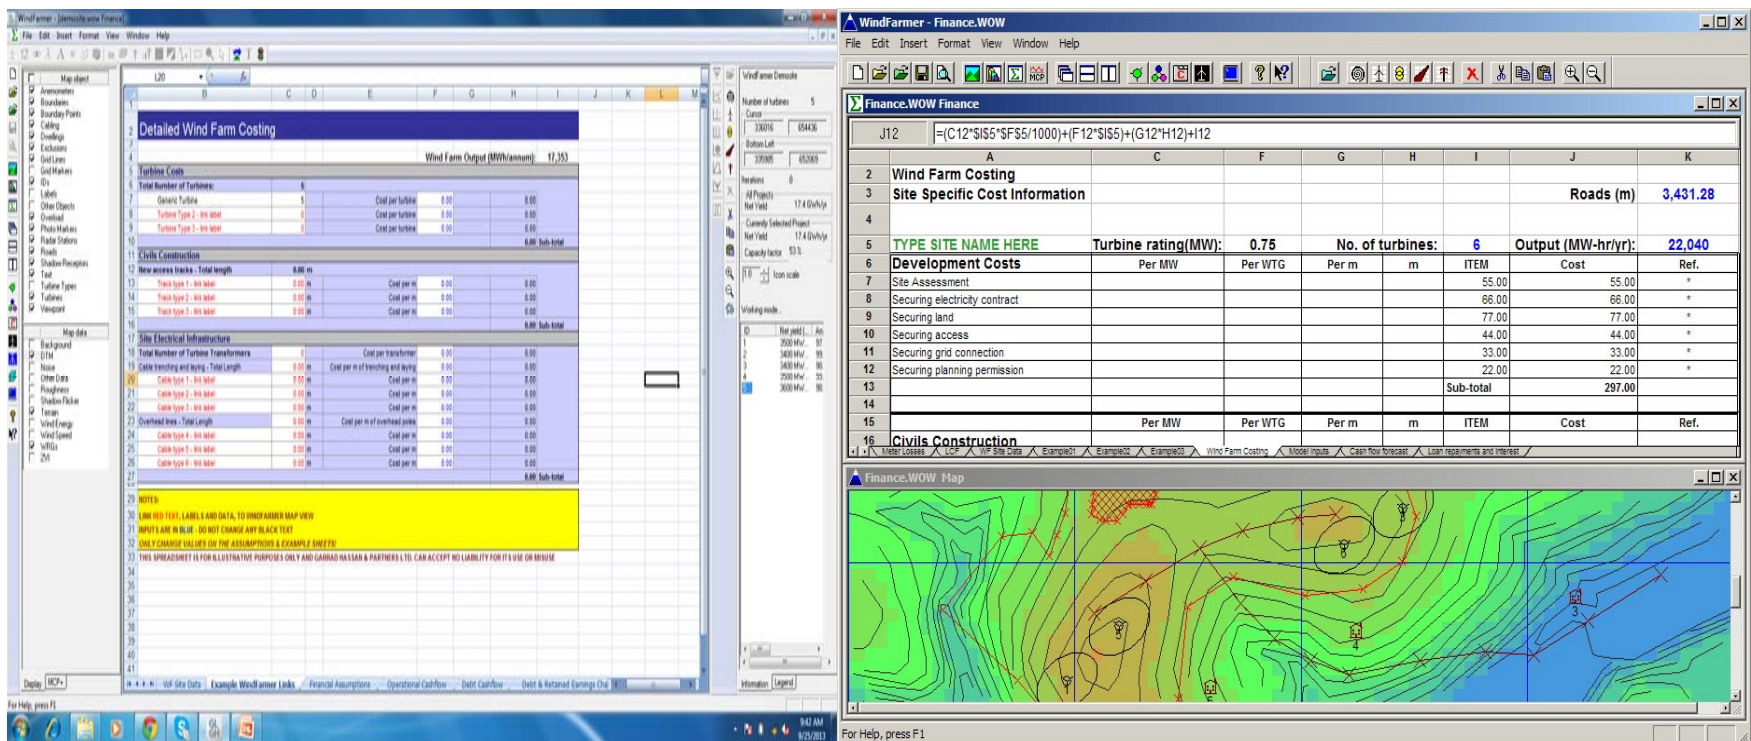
WindFarmer - Finance.WOW

File Edit Insert Format View Window Help

Finance.WOW Finance

J12 =(C12*$I$5*$F$5/1000)+(F12*$I$5)+(G12*H12)+I12

| | A | C | F | G | H | I | J | K |
|---|---|---|---|---|---|---|---|---|
| 2 | Wind Farm Costing | | | | | | | |
| 3 | Site Specific Cost Information | | | | | | Roads (m) | 3,431.28 |
| 4 | | | | | | | | |
| 5 | TYPE SITE NAME HERE | Turbine rating(MW): | 0.75 | No. of turbines: | | 6 | Output (MW-hr/yr): | 22,040 |
| 6 | Development Costs | Per MW | Per WTG | Per m | m | ITEM | Cost | Ref. |
| 7 | Site Assessment | | | | | 55.00 | 55.00 | * |
| 8 | Securing electricity contract | | | | | 66.00 | 66.00 | * |
| 9 | Securing land | | | | | 77.00 | 77.00 | * |
| 10 | Securing access | | | | | 44.00 | 44.00 | * |
| 11 | Securing grid connection | | | | | 33.00 | 33.00 | * |
| 12 | Securing planning permission | | | | | 22.00 | 22.00 | * |
| 13 | | | | | | Sub-total | 297.00 | |
| 14 | | | | | | | | |
| 15 | | Per MW | Per WTG | Per m | m | ITEM | Cost | Ref. |
| 16 | Civils Construction | | | | | | | |

Meter Losses / LCF / WF Site Data / Example01 / Example02 / Example03 / Wind Farm Costing / Model inputs / Cash flow forecast / Loan repayments and interest

Finance.WOW Map

For Help, press F1

Detailed Wind Farm Costing
Wind Farm Output (MWh/annum): 17,353
Turbine Costs
Total Number of Turbines:
Civils Construction
New access tracks - Total length
Site Electrical Infrastructure
Total Number of Turbine Transformers
NOTES:
LINK RED TEXT, LABELS AND DATA, TO WINDFARMER MAP VIEW
INPUTS ARE IN BLUE - DO NOT CHANGE ANY BLACK TEXT
ONLY CHANGE VALUES ON THE ASSUMPTIONS & EXAMPLE SHEETS!
THIS SPREADSHEET IS FOR ILLUSTRATIVE PURPOSES ONLY AND GARRAD HASSAN & PARTNERS LTD. CAN ACCEPT NO LIABILITY FOR ITS USE OR MISUSE
WF Site Data / Example Windfarmer Links / Financial Assumptions / Operational Cashflow / Debt Cashflow / Debt & Retained Earnings Chk
For Help, press F1
9:42 AM